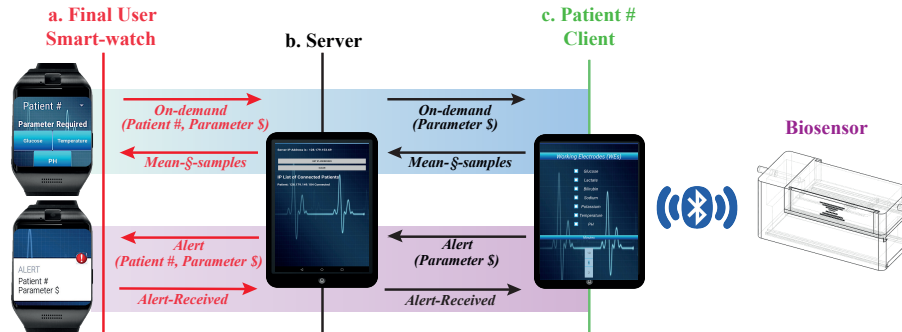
a. Final User Smart-watch

b. Server

c. Patient # Client

Biosensor

Patient #

Parameter Required

Glucose

Temperature

PH

On-demand (Patient #, Parameter $)

Mean-§-samples

On-demand (Parameter $)

Mean-§-samples

IP List of Connected Patients

Working Electrodes (WEs)

Glucose

Lactate

Bilirubin

Sodium

Potassium

Temperature

PH

ALERT

Patient #

Parameter $

Alert (Patient #, Parameter $)

Alert-Received

Alert (Parameter $)

Alert-Received